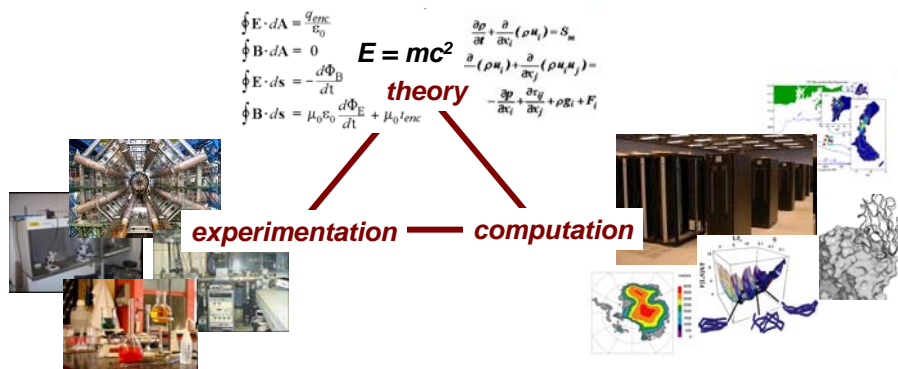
$\oint \mathbf{E}\cdot d\mathbf{A} = \frac{q_{enc}}{\varepsilon_0}$
$\oint \mathbf{B}\cdot d\mathbf{A} = 0$
$\oint \mathbf{E}\cdot d\mathbf{s} = -\frac{d\Phi_B}{dt}$
$\oint \mathbf{B}\cdot d\mathbf{s} = \mu_0\varepsilon_0\frac{d\Phi_E}{dt} + \mu_0 i_{enc}$

$E = mc^2$

$\frac{\partial\rho}{\partial t} + \frac{\partial}{\partial x_i}(\rho u_i) = S_m$
$\frac{\partial}{\partial t}(\rho u_i) + \frac{\partial}{\partial x_j}(\rho u_i u_j) = -\frac{\partial p}{\partial x_i} + \frac{\partial \tau_{ij}}{\partial x_j} + \rho g_i + F_i$

theory

experimentation

computation